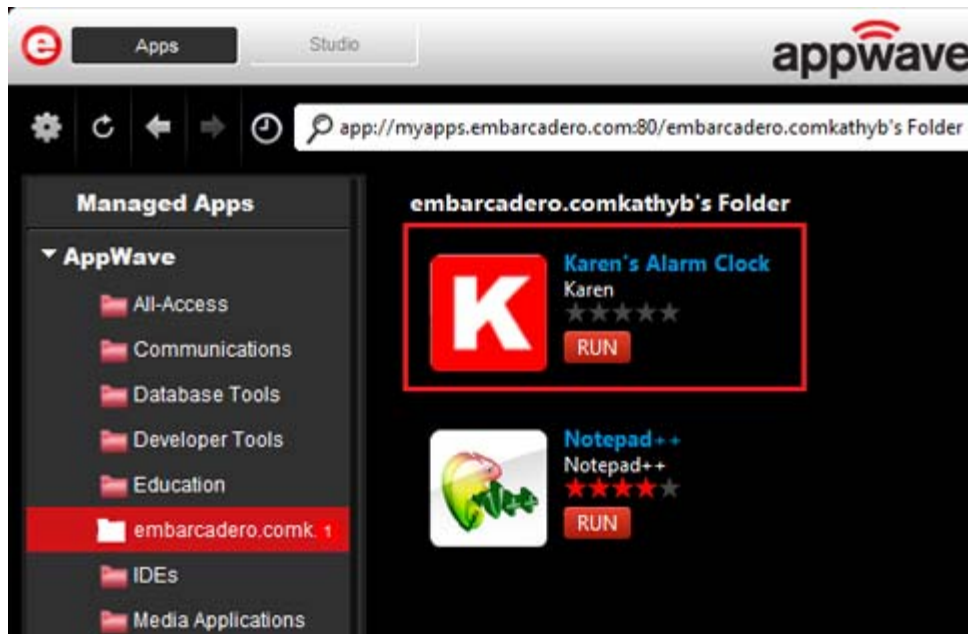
Apps

Studio

appwave

app://myapps.embarcadero.com:80/embarcadero.comkathyb's Folder

Managed Apps

AppWave

All-Access

Communications

Database Tools

Developer Tools

Education

embarcadero.comk. 1

IDEs

Media Applications

embarcadero.comkathyb's Folder

Karen's Alarm Clock

Karen

RUN

Notepad++

Notepad++

RUN